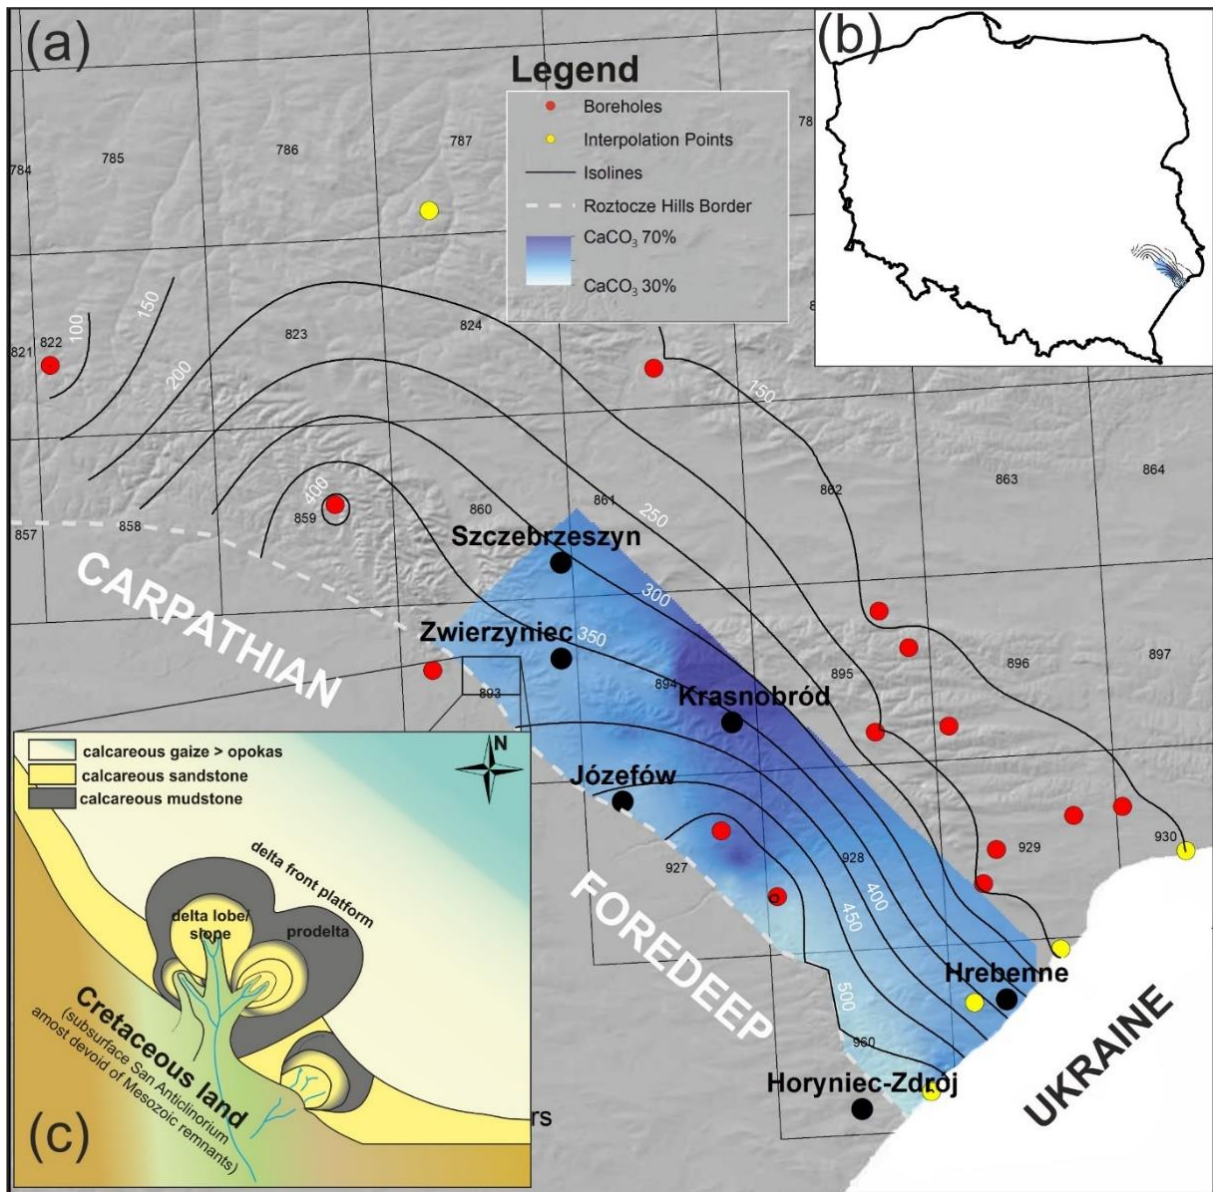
(a)

Legend
Boreholes
Interpolation Points
Isolines
Roztocze Hills Border
$CaCO_3$ 70%
$CaCO_3$ 30%

(b)

784
785
786
787
78
821
822
823
824
100
150
200
150
400
857
858
859
860
861
862
863
864
250
Szczebrzeszyn
300
CARPATHIAN
Zwierzyniec
350
893
894
895
896
897
Krasnobród
Józefów
927
928
929
930
400
450
500
960
FOREDEEP
Hrebenne
Horyniec-Zdrój
UKRAINE
rs

calcareous gaize > opokas
calcareous sandstone
calcareous mudstone
N
delta front platform
delta lobe/ slope
prodelta
Cretaceous land
(subsurface San Anticlinorium amost devoid of Mesozoic remnants)
(c)